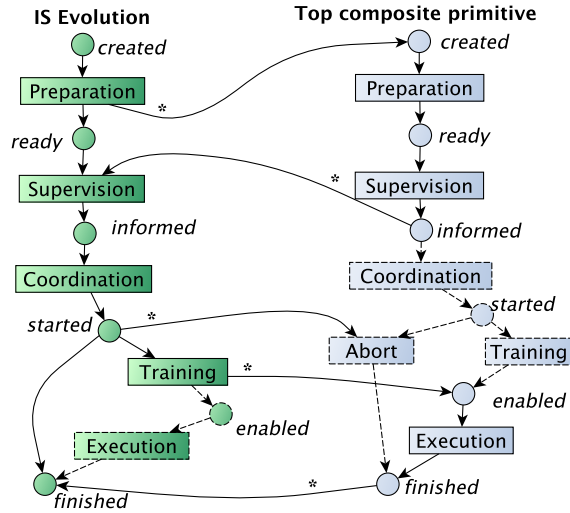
IS Evolution

created

Preparation

ready

Supervision

informed

Coordination

started

Training

enabled

Execution

finished

Top composite primitive

created

Preparation

ready

Supervision

informed

Coordination

started

Abort

Training

enabled

Execution

finished

*

*

*

*

*